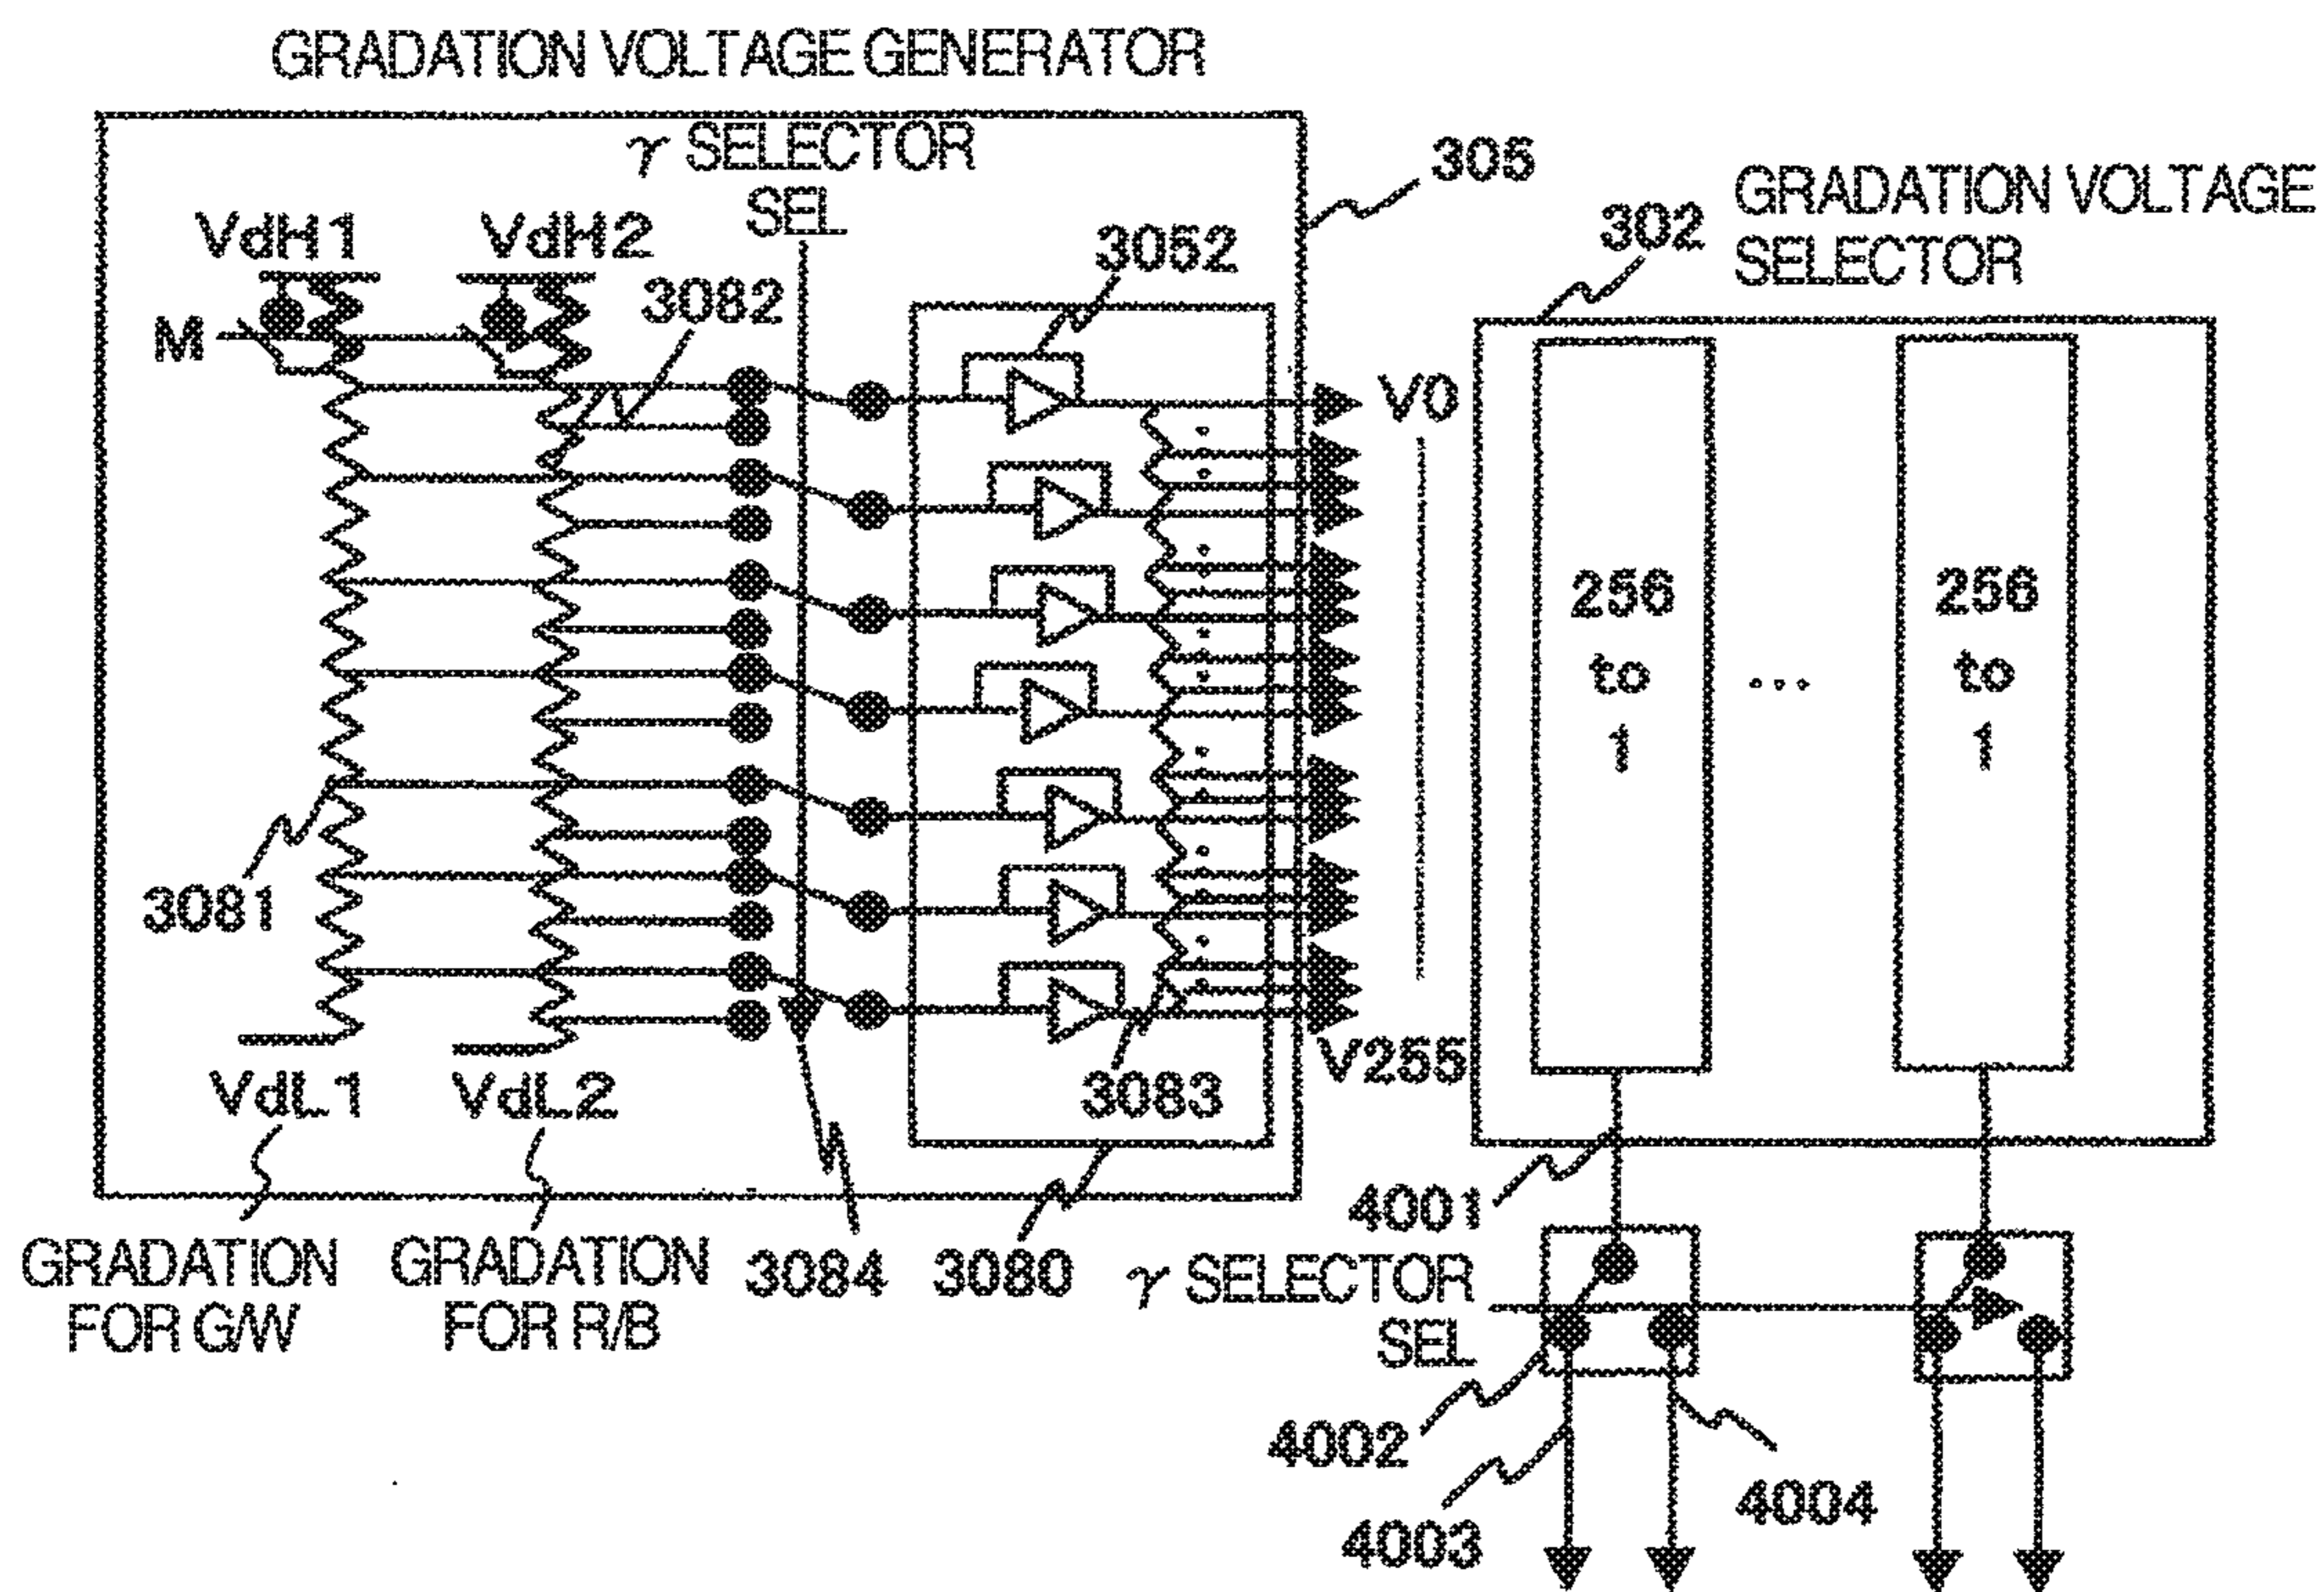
GRADATION VOLTAGE GENERATOR

$\gamma$ SELECTOR SEL

305

GRADATION VOLTAGE SELECTOR

302

VdH1

VdH2

3052

3082

M

V0

256 to 1

...

256 to 1

3081

V255

VdL1

VdL2

3083

4001

GRADATION FOR G/W

GRADATION FOR R/B

3084

3080

$\gamma$ SELECTOR SEL

4002

4003

4004